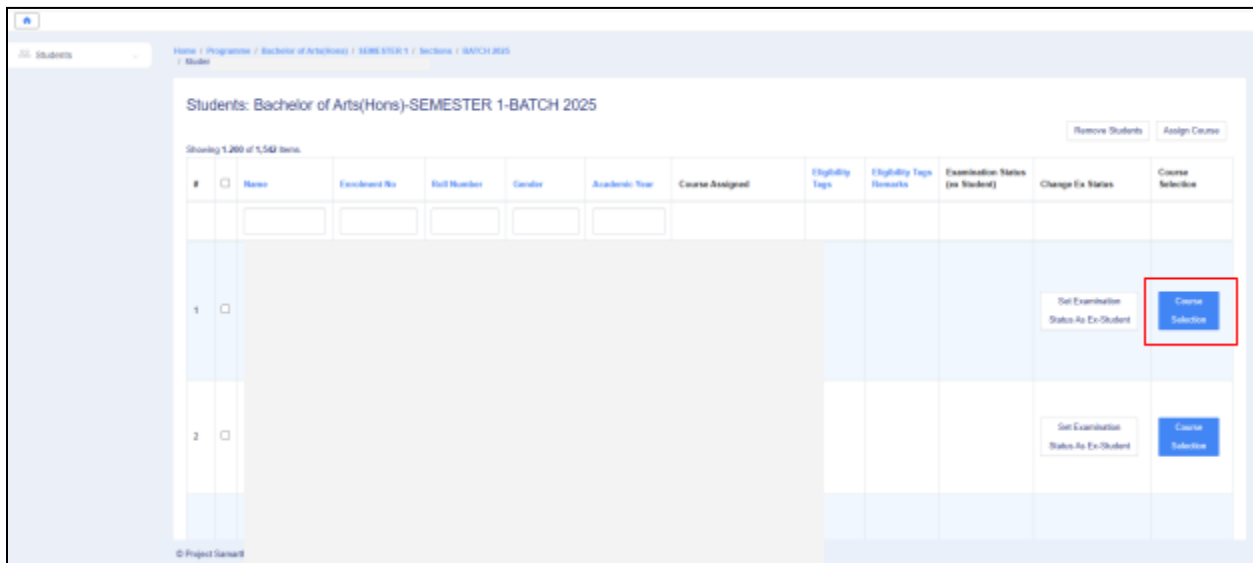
Students

Home / Programme / Bachelor of Arts(Hons) / SEMESTER 1 / Sections / BATCH 2025 / Student

Students: Bachelor of Arts(Hons)-SEMESTER 1-BATCH 2025

Remove Students | Assign Course

Showing 1-200 of 1,542 items.

| # | | Name | Enrolment No | Roll Number | Gender | Academic Year | Course Assigned | Eligibility Tags | Eligibility Tags Remarks | Examination Status (ex Student) | Change Ex Status | Course Selection |
|---|---|---|---|---|---|---|---|---|---|---|---|---|
| | | | | | | | | | | | | |
| 1 | ☐ | | | | | | | | | | Set Examination Status As Ex-Student | Course Selection |
| 2 | ☐ | | | | | | | | | | Set Examination Status As Ex-Student | Course Selection |

© Project Samarth